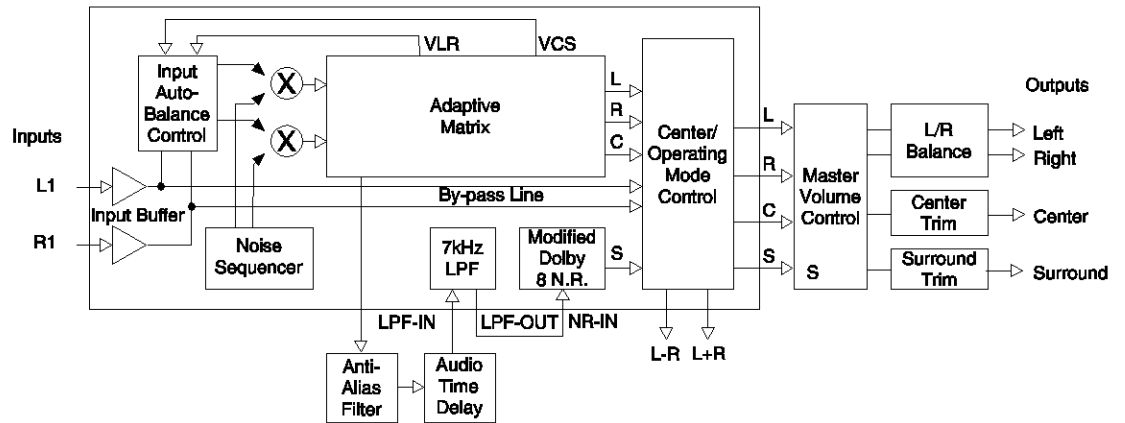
VLR
VCS
Input Auto-Balance Control
Adaptive Matrix
L
R
C
Center/ Operating Mode Control
Outputs
Inputs
L1
R1
Input Buffer
By-pass Line
Noise Sequencer
7kHz LPF
Modified Dolby B N.R.
S
L
R
C
S
Master Volume Control
S
L/R Balance
Left
Right
Center Trim
Center
Surround Trim
Surround
LPF-IN
LPF-OUT
NR-IN
L-R
L+R
Anti-Alias Filter
Audio Time Delay